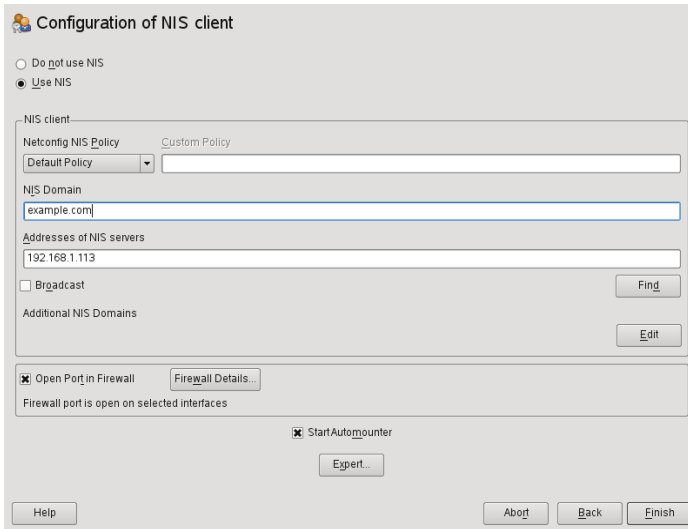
Configuration of NIS client

Do not use NIS
Use NIS

NIS client

Netconfig NIS Policy
Default Policy

Custom Policy

NIS Domain
example.com

Addresses of NIS servers
192.168.1.113

Broadcast

Find

Additional NIS Domains

Edit

Open Port in Firewall

Firewall Details...

Firewall port is open on selected interfaces

Start Automounter

Expert...

Help

Abort

Back

Finish